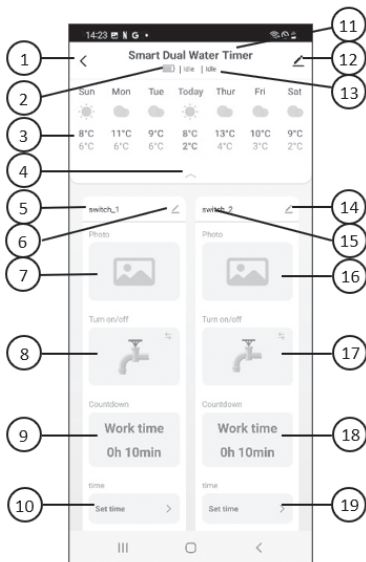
14:23 N G •

Smart Dual Water Timer

| Idle | Idle

| Sun | Mon | Tue | Today | Thur | Fri | Sat |
|---|---|---|---|---|---|---|
| 8°C | 11°C | 9°C | 8°C | 13°C | 10°C | 9°C |
| 6°C | 6°C | 6°C | 2°C | 4°C | 3°C | 2°C |

switch_1

Photo

Turn on/off

Countdown

Work time
0h 10min

time

Set time >

switch_2

Photo

Turn on/off

Countdown

Work time
0h 10min

time

Set time >

1 2 3 4 5 6 7 8 9 10 11 12 13 14 15 16 17 18 19